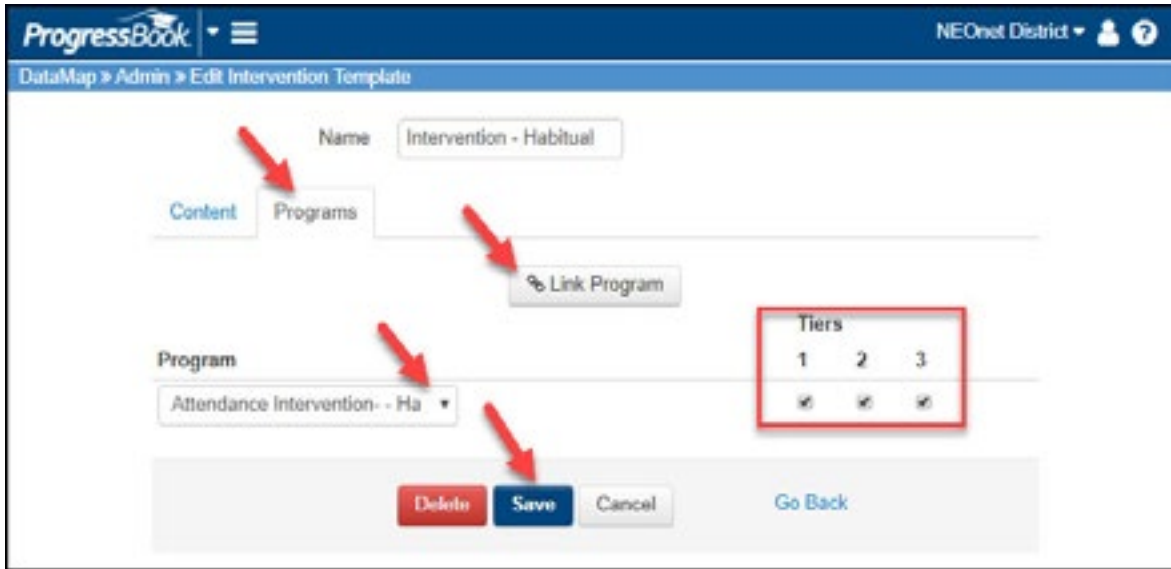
ProgressBook

NEOnet District

DataMap » Admin » Edit Intervention Template

Name Intervention - Habitual

Content Programs

Link Program

Tiers

Program

1 2 3

Attendance Intervention- - Ha

Delete Save Cancel Go Back